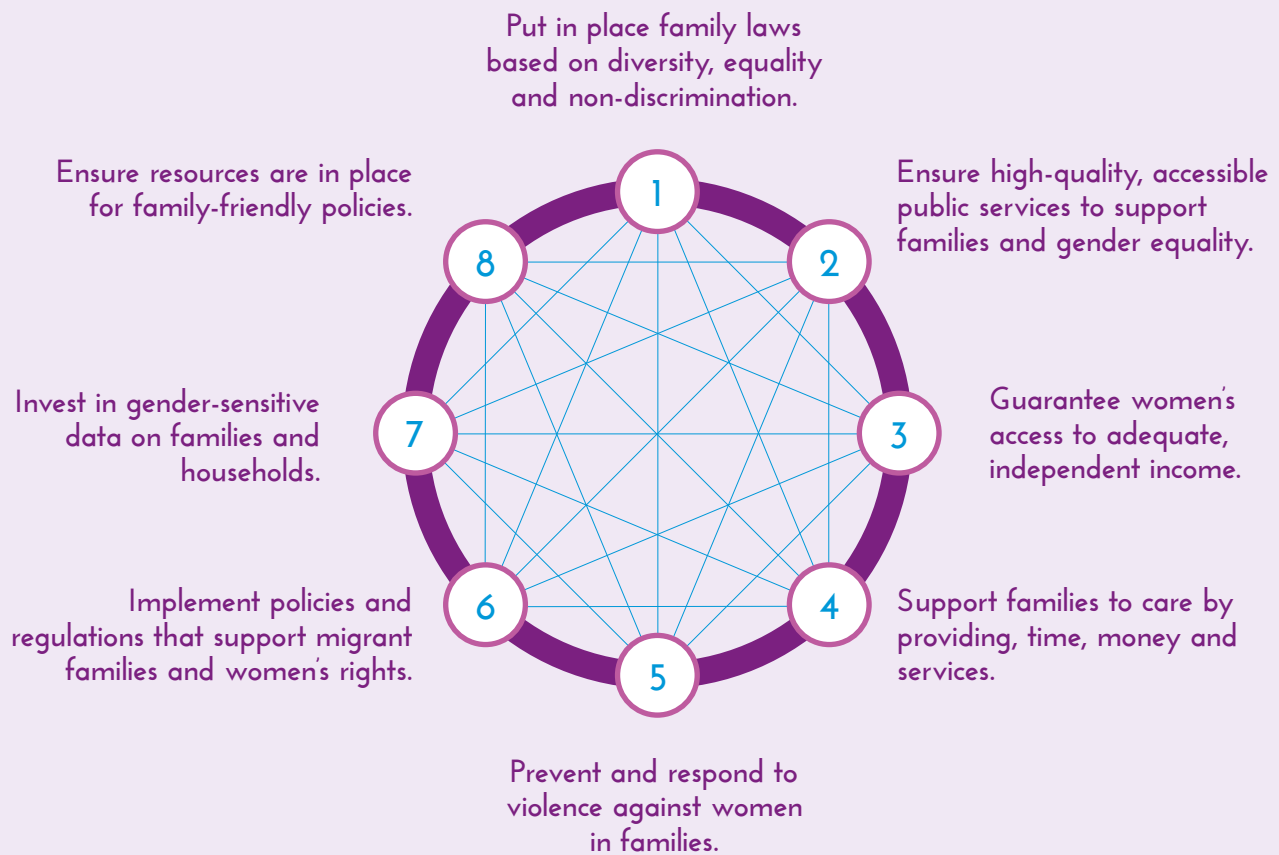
Put in place family laws based on diversity, equality and non-discrimination.

1

Ensure high-quality, accessible public services to support families and gender equality.

2

Guarantee women's access to adequate, independent income.

3

Support families to care by providing, time, money and services.

4

Prevent and respond to violence against women in families.

5

Implement policies and regulations that support migrant families and women's rights.

6

Invest in gender-sensitive data on families and households.

7

Ensure resources are in place for family-friendly policies.

8